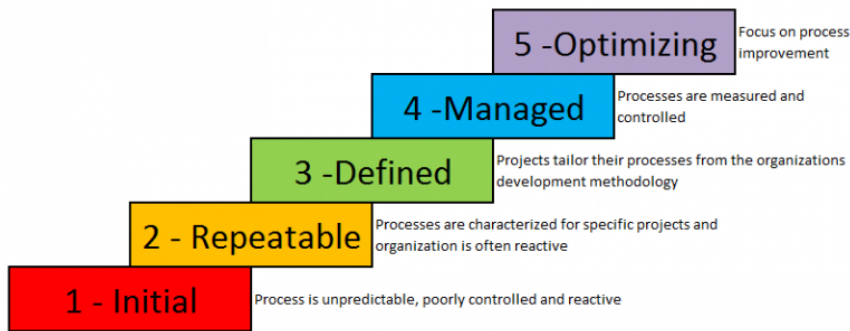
5 -Optimizing

Focus on process improvement

4 -Managed

Processes are measured and controlled

3 -Defined

Projects tailor their processes from the organizations development methodology

2 - Repeatable

Processes are characterized for specific projects and organization is often reactive

1 - Initial

Process is unpredictable, poorly controlled and reactive